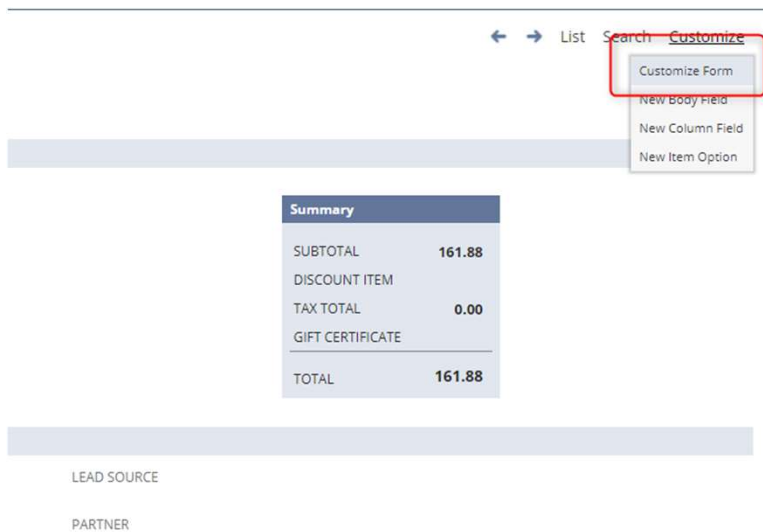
← → List Search Customize

Customize Form
New Body Field
New Column Field
New Item Option

Summary

| | |
|---|---|
| SUBTOTAL | 161.88 |
| DISCOUNT ITEM | |
| TAX TOTAL | 0.00 |
| GIFT CERTIFICATE | |
| TOTAL | 161.88 |

LEAD SOURCE

PARTNER